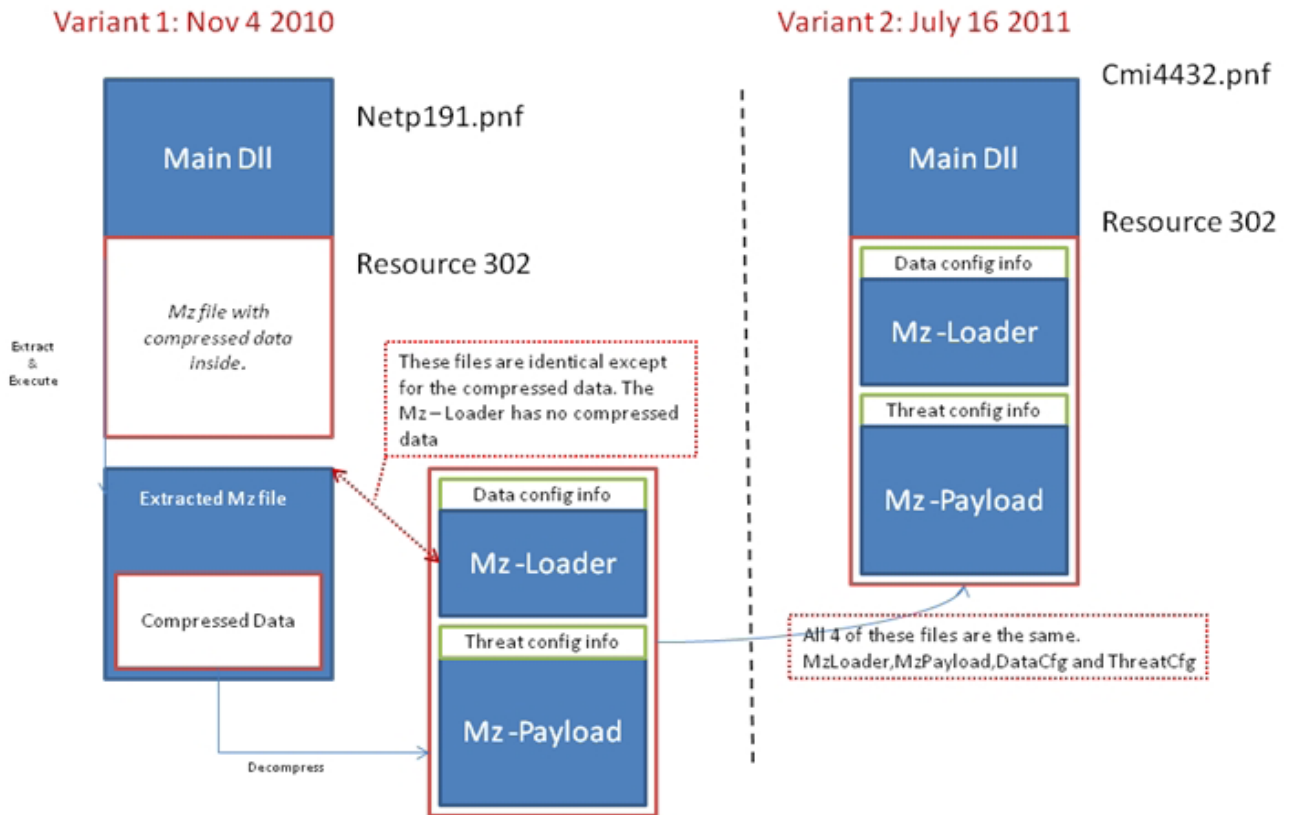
Variant 1: Nov 4 2010

Main Dll

Netp191.pnf

Resource 302

Mz file with compressed data inside.

Extract & Execute

These files are identical except for the compressed data. The Mz – Loader has no compressed data

Extracted Mz file

Compressed Data

Data config info

Mz -Loader

Threat config info

Mz -Payload

Decompress

Variant 2: July 16 2011

Cmi4432.pnf

Main Dll

Resource 302

Data config info

Mz -Loader

Threat config info

Mz -Payload

All 4 of these files are the same. MzLoader,MzPayload,DataCfg and ThreatCfg